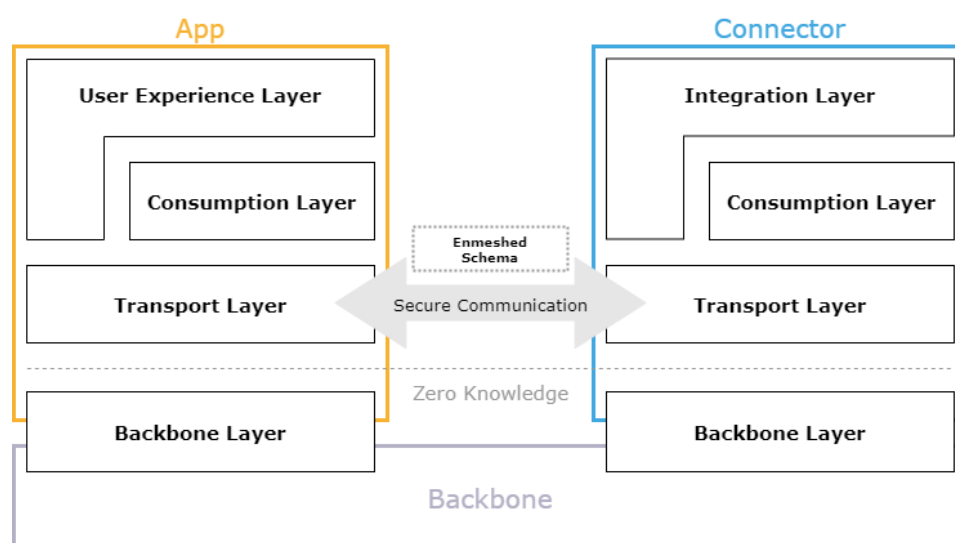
App

User Experience Layer

Consumption Layer

Transport Layer

Backbone Layer

Connector

Integration Layer

Consumption Layer

Transport Layer

Backbone Layer

Enmeshed Schema

Secure Communication

Zero Knowledge

Backbone